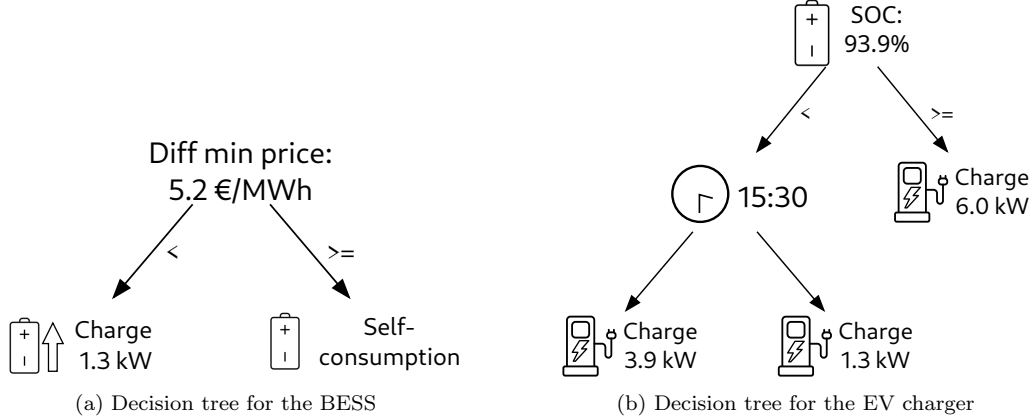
Diff min price:
5.2 €/MWh

<

>=

Charge
1.3 kW

Self-
consumption

(a) Decision tree for the BESS

SOC:
93.9%

<

>=

15:30

Charge
6.0 kW

Charge
3.9 kW

Charge
1.3 kW

(b) Decision tree for the EV charger